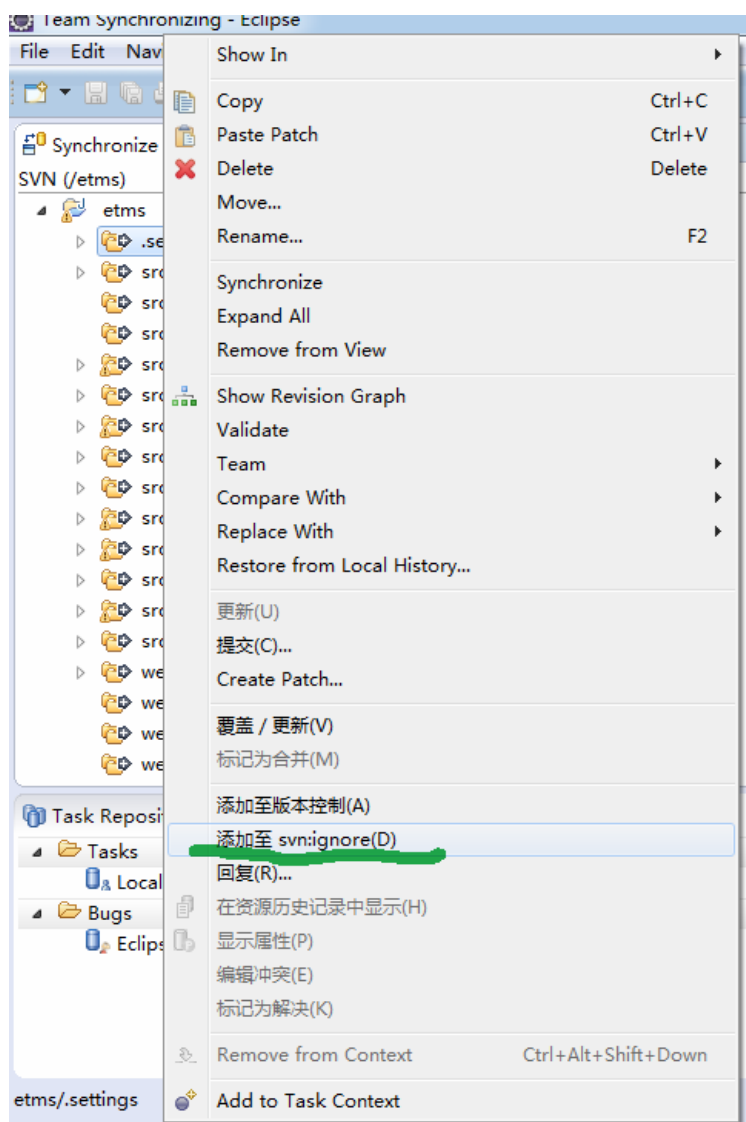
Team Synchronizing - Eclipse

File Edit Nav

Synchronize

SVN (/etms)

etms

.se

src

src

src

src

src

src

src

src

src

src

src

src

src

we

we

we

we

Task Reposi

Tasks

Local

Bugs

Eclips

etms/.settings

Show In

Copy Ctrl+C

Paste Patch Ctrl+V

Delete Delete

Move...

Rename... F2

Synchronize

Expand All

Remove from View

Show Revision Graph

Validate

Team

Compare With

Replace With

Restore from Local History...

更新(U)

提交(C)...

Create Patch...

覆盖 / 更新(V)

标记为合并(M)

添加至版本控制(A)

添加至 svn:ignore(D)

回复(R)...

在资源历史记录中显示(H)

显示属性(P)

编辑冲突(E)

标记为解决(K)

Remove from Context Ctrl+Alt+Shift+Down

Add to Task Context